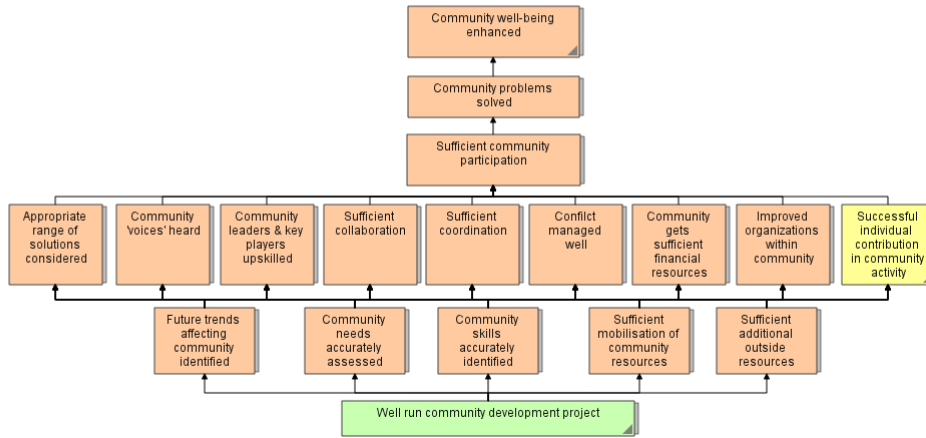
Community well-being enhanced

Community problems solved

Sufficient community participation

Appropriate range of solutions considered

Community 'voices' heard

Community leaders & key players upskilled

Sufficient collaboration

Sufficient coordination

Conflict managed well

Community gets sufficient financial resources

Improved organizations within community

Successful individual contribution in community activity

Future trends affecting community identified

Community needs accurately assessed

Community skills accurately identified

Sufficient mobilisation of community resources

Sufficient additional outside resources

Well run community development project